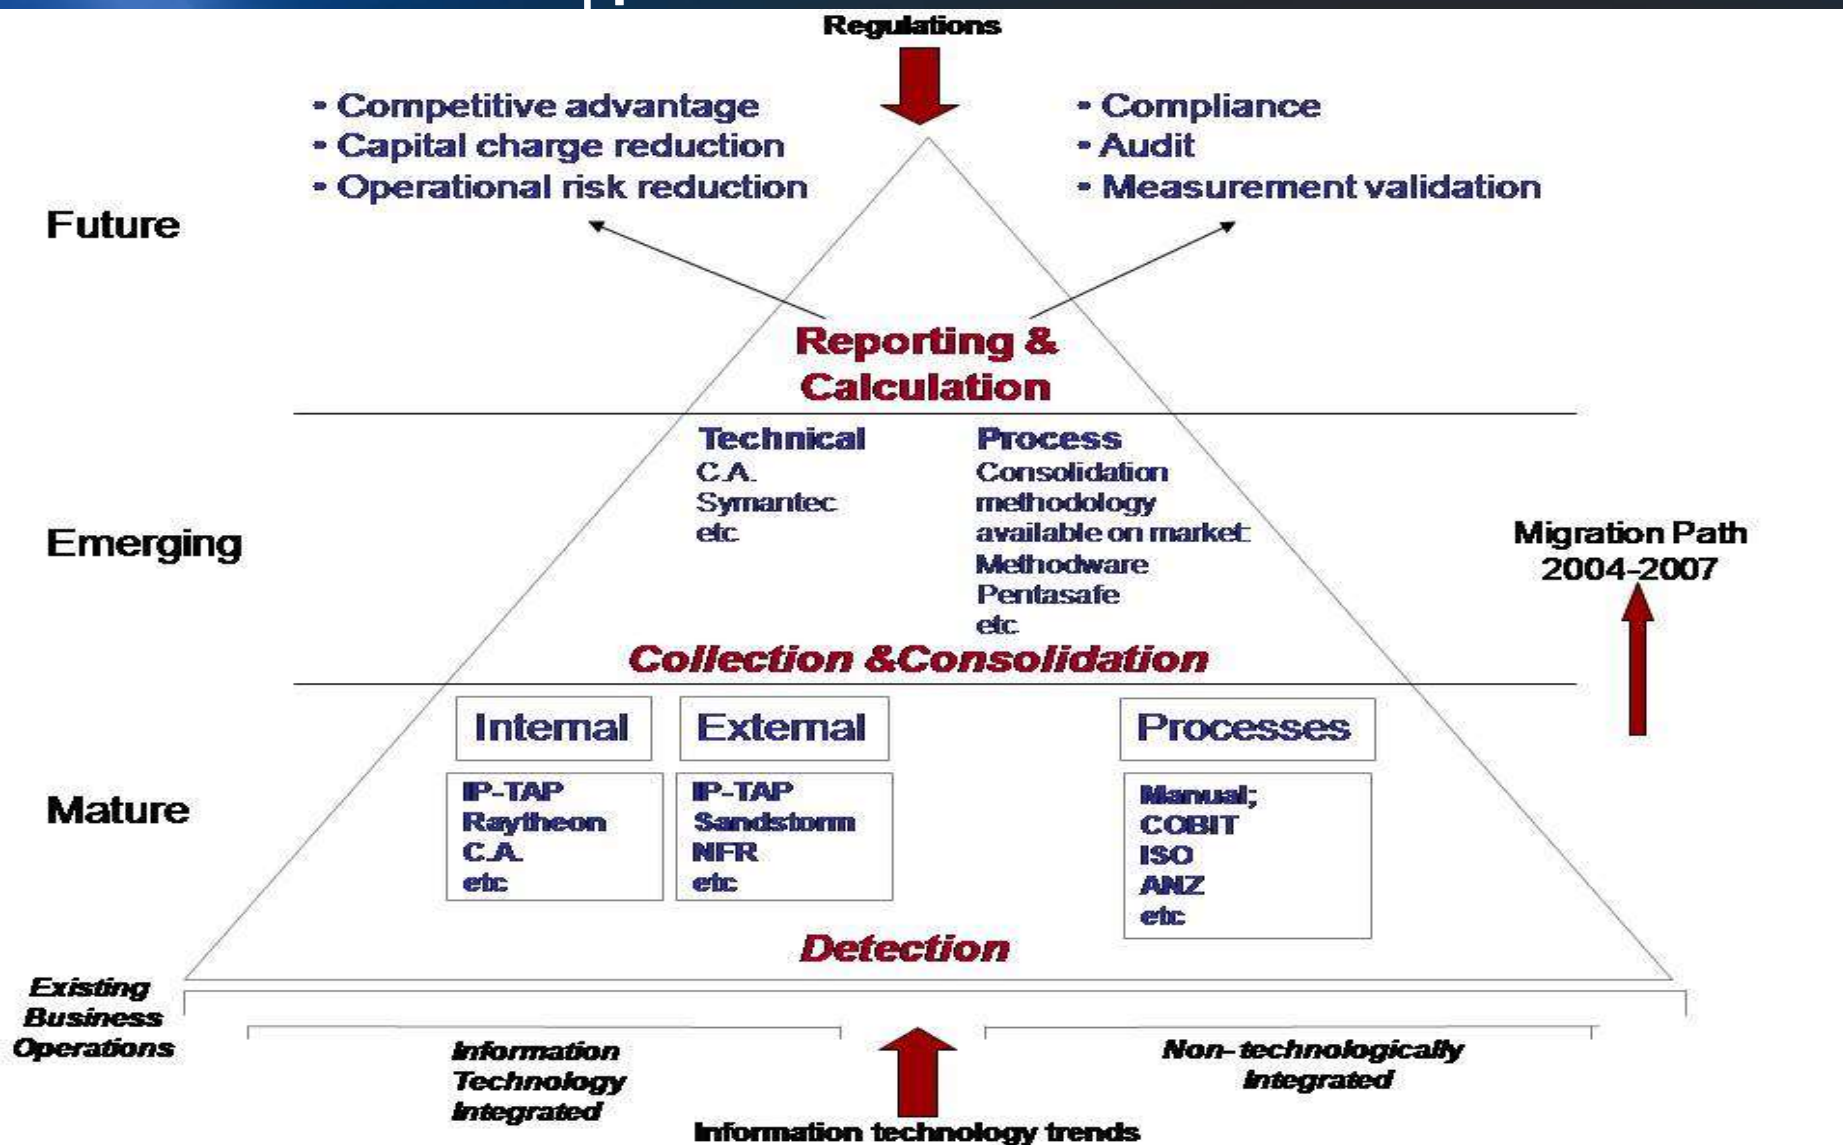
Regulations

• Competitive advantage
• Capital charge reduction
• Operational risk reduction

• Compliance
• Audit
• Measurement validation

Future

Reporting & Calculation

Emerging

Technical
C.A.
Symantec
etc

Process
Consolidation methodology available on market:
Methodware
Pentasafe
etc

Migration Path 2004-2007

Collection &Consolidation

Internal

External

Processes

Mature

IP-TAP
Raytheon
C.A.
etc

IP-TAP
Sandstorm
NFR
etc

Manual;
COBIT
ISO
ANZ
etc

Detection

Existing Business Operations

Information Technology Integrated

Non-technologically Integrated

Information technology trends